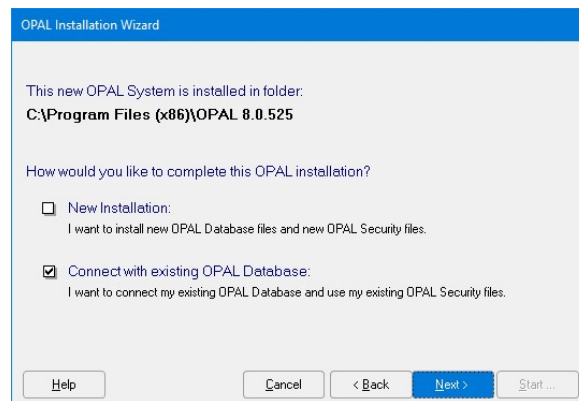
OPAL Installation Wizard

This new OPAL System is installed in folder:
C:\Program Files (x86)\OPAL 8.0.525

How would you like to complete this OPAL installation?

New Installation:
I want to install new OPAL Database files and new OPAL Security files.

Connect with existing OPAL Database:
I want to connect my existing OPAL Database and use my existing OPAL Security files.

Help

Cancel

< Back

Next >

Start ...